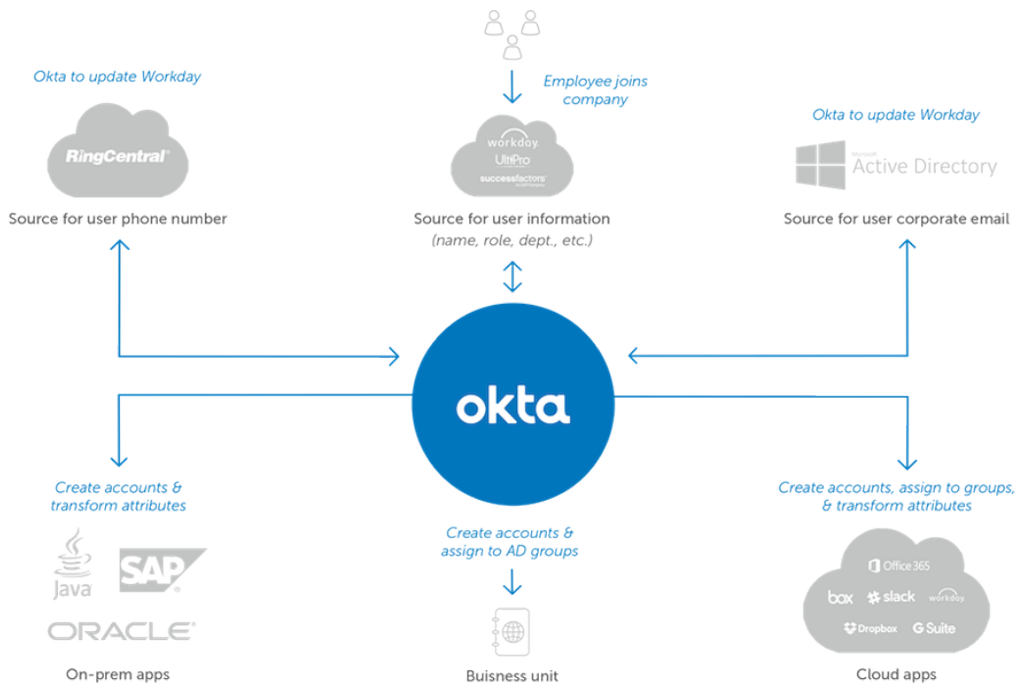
Okta to update Workday

RingCentral

Source for user phone number

Employee joins company

workday
UltiPro
successfactors

Source for user information
(name, role, dept., etc.)

Okta to update Workday

Microsoft
Active Directory

Source for user corporate email

okta

Create accounts & transform attributes

Java
SAP
ORACLE

On-prem apps

Create accounts & assign to AD groups

Buisness unit

Create accounts, assign to groups, & transform attributes

Office 365
box
slack
workday
Dropbox
G Suite

Cloud apps